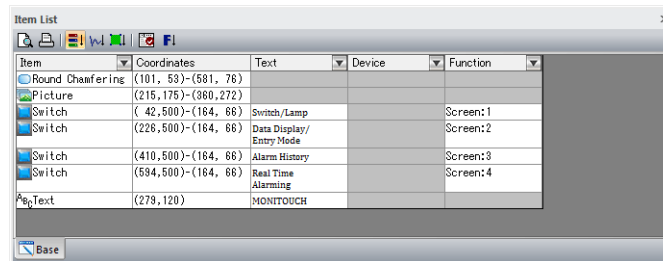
Item List

F!

| Item | Coordinates | Text | Device | Function |
|---|---|---|---|---|
| Round Chamfering | (101, 53)-(581, 76) | | | |
| Picture | (215,175)-(360,272) | | | |
| Switch | ( 42,500)-(164, 66) | Switch/Lamp | | Screen:1 |
| Switch | (226,500)-(164, 66) | Data Display/ Entry Mode | | Screen:2 |
| Switch | (410,500)-(164, 66) | Alarm History | | Screen:3 |
| Switch | (594,500)-(164, 66) | Real Time Alarming | | Screen:4 |
| Text | (279,120) | MONITOUCH | | |

Base